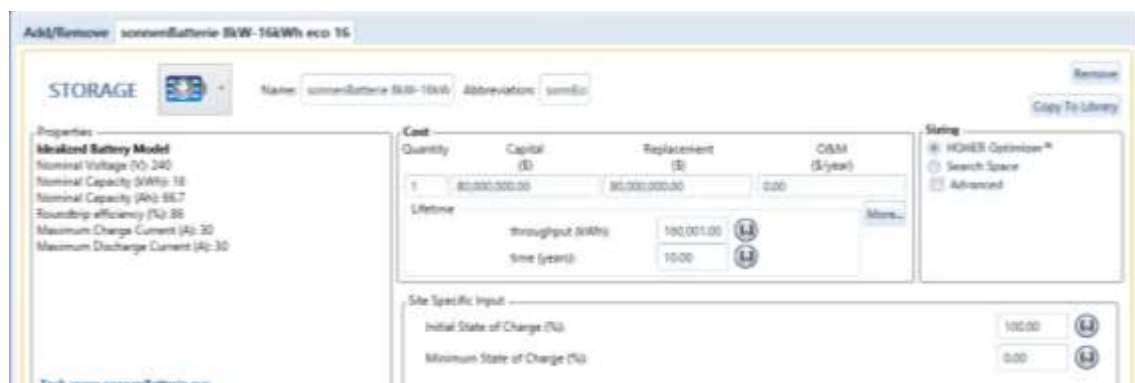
Add/Remove sonnenBatterie 8kW-16kWh eco 16

STORAGE

Name: sonnenBatterie 8kW-16kW Abbreviation: sonnEc

Remove

Copy To Library

Properties
Idealized Battery Model
Nominal Voltage (V): 240
Nominal Capacity (kWh): 16
Nominal Capacity (Ah): 66.7
Roundtrip efficiency (%): 86
Maximum Charge Current (A): 30
Maximum Discharge Current (A): 30

Cost

| Quantity | Capital ($) | Replacement ($) | O&M ($/year) |
|---|---|---|---|
| 1 | 80,000,000.00 | 80,000,000.00 | 0.00 |

Lifetime
throughput (kWh): 160,001.00
time (years): 10.00

More...

Sizing
HOMER Optimizer™
Search Space
Advanced

Site Specific Input
Initial State of Charge (%): 100.00
Minimum State of Charge (%): 0.00

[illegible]